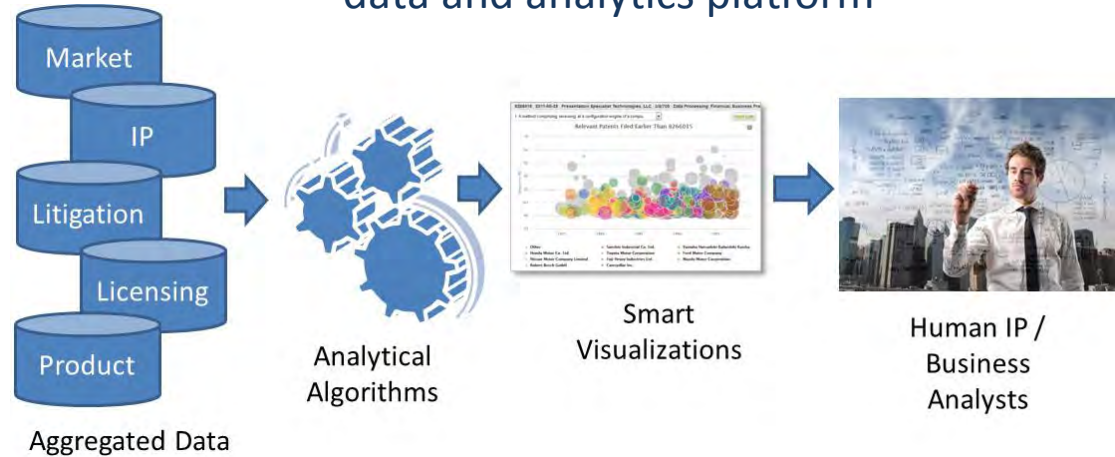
data and analytics platform

Market

IP

Litigation

Licensing

Product

Aggregated Data

Analytical Algorithms

Relevant Patents Filed Earlier Than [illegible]

Smart Visualizations

Human IP / Business Analysts